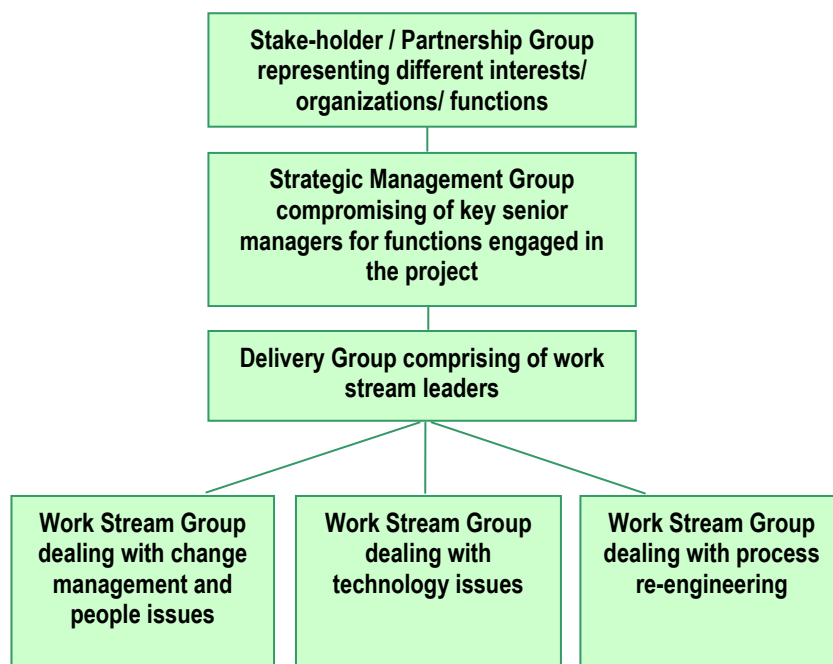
Stake-holder / Partnership Group representing different interests/ organizations/ functions

Strategic Management Group compromising of key senior managers for functions engaged in the project

Delivery Group comprising of work stream leaders

Work Stream Group dealing with change management and people issues

Work Stream Group dealing with technology issues

Work Stream Group dealing with process re-engineering